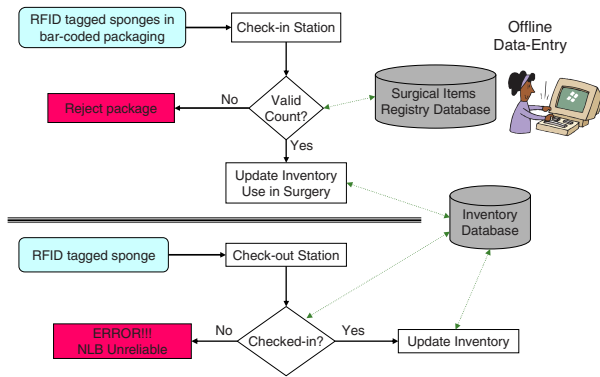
RFID tagged sponges in bar-coded packaging

Check-in Station

Offline Data-Entry

Reject package

No

Valid Count?

Surgical Items Registry Database

Yes

Update Inventory Use in Surgery

Inventory Database

RFID tagged sponge

Check-out Station

ERROR!!! NLB Unreliable

No

Checked-in?

Yes

Update Inventory